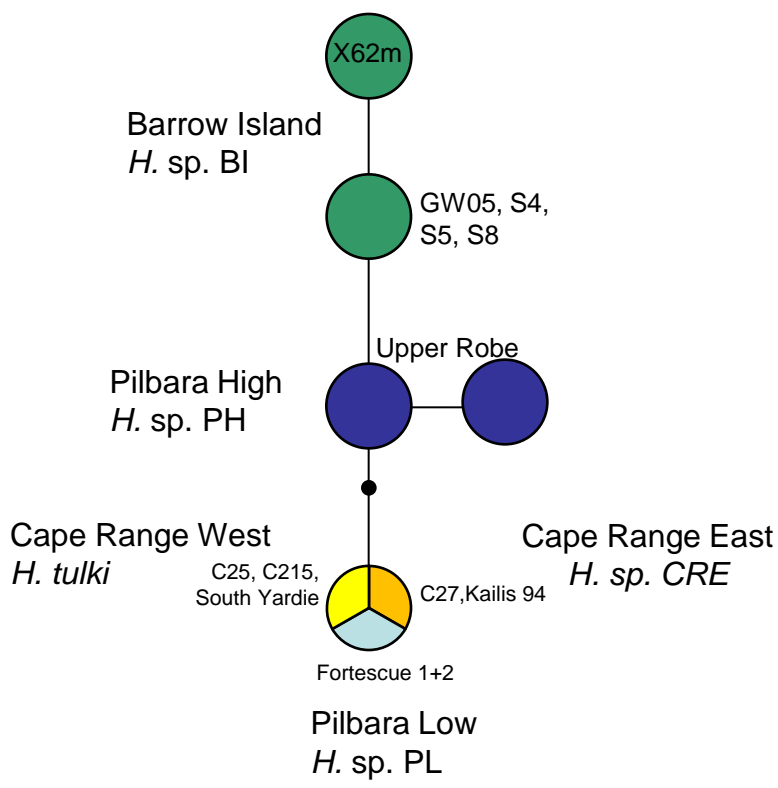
X62m

Barrow Island
*H.* sp. BI

GW05, S4, S5, S8

Upper Robe

Pilbara High
*H.* sp. PH

Cape Range West
*H. tulki*

C25, C215, South Yardie

C27,Kailis 94

Cape Range East
*H. sp. CRE*

Fortescue 1+2

Pilbara Low
*H.* sp. PL